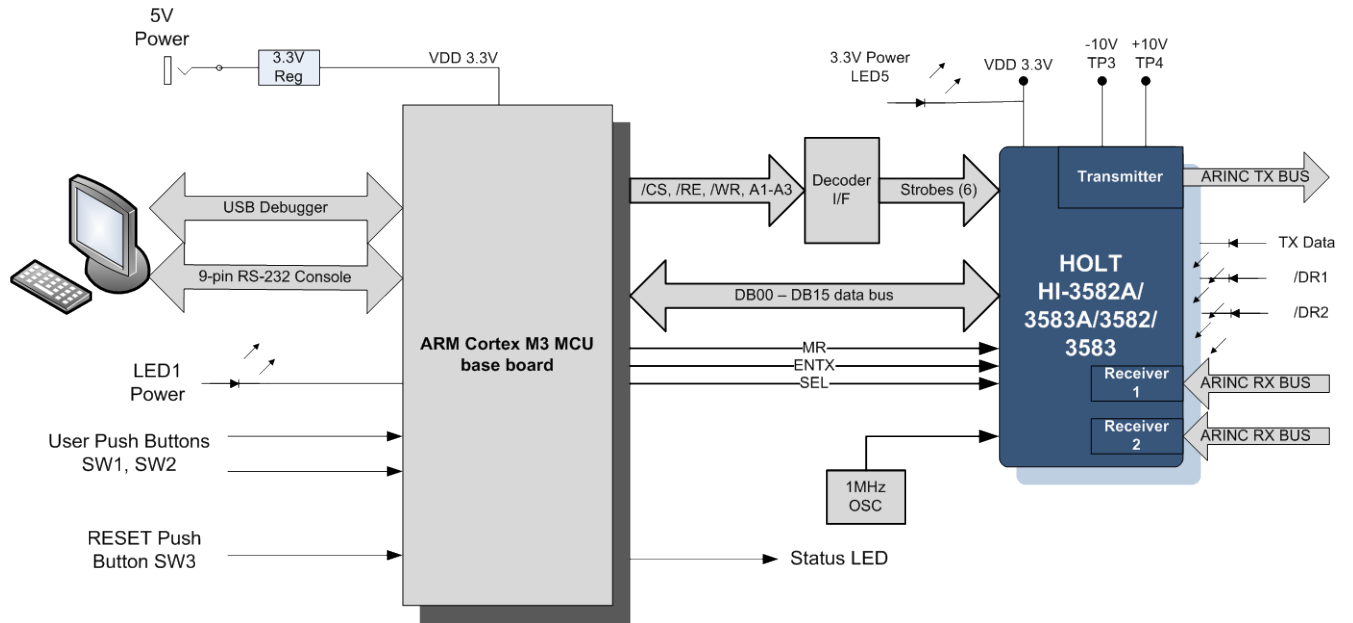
5V
Power

3.3V
Reg

VDD 3.3V

3.3V Power
LED5

VDD 3.3V

-10V
TP3

+10V
TP4

USB Debugger

9-pin RS-232 Console

/CS, /RE, /WR, A1-A3

Decoder
I/F

Strobes (6)

Transmitter

ARINC TX BUS

TX Data

/DR1

/DR2

HOLT
HI-3582A/
3583A/3582/
3583

DB00 – DB15 data bus

ARM Cortex M3 MCU
base board

LED1
Power

MR
ENTX
SEL

Receiver
1

ARINC RX BUS

Receiver
2

ARINC RX BUS

User Push Buttons
SW1, SW2

1MHz
OSC

RESET Push
Button SW3

Status LED